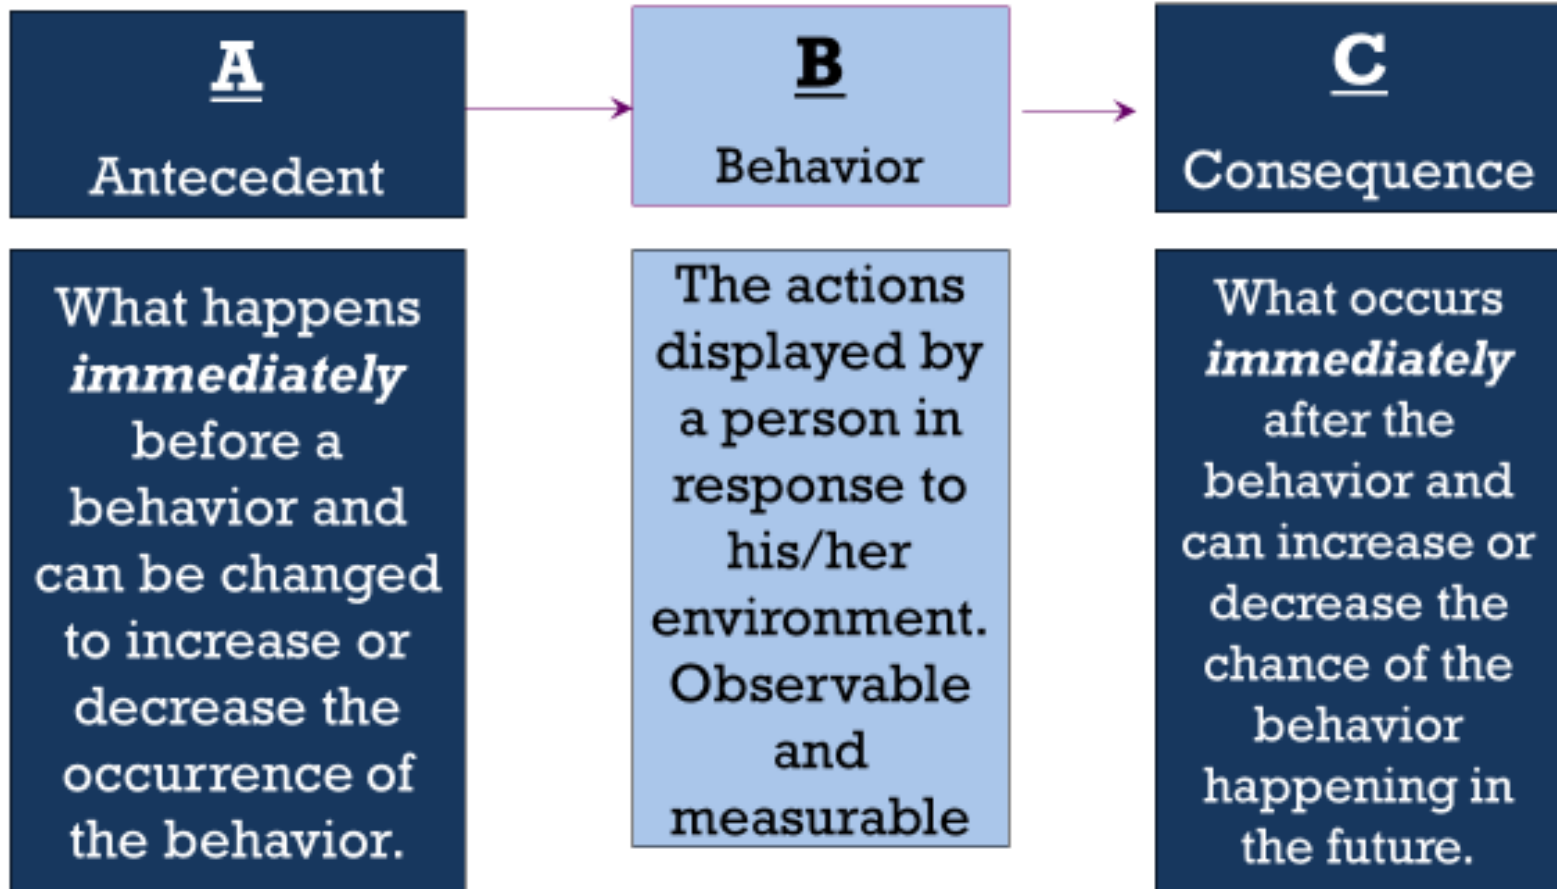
A

Antecedent

B

Behavior

C

Consequence

What happens ***immediately*** before a behavior and can be changed to increase or decrease the occurrence of the behavior.

The actions displayed by a person in response to his/her environment. Observable and measurable

What occurs ***immediately*** after the behavior and can increase or decrease the chance of the behavior happening in the future.